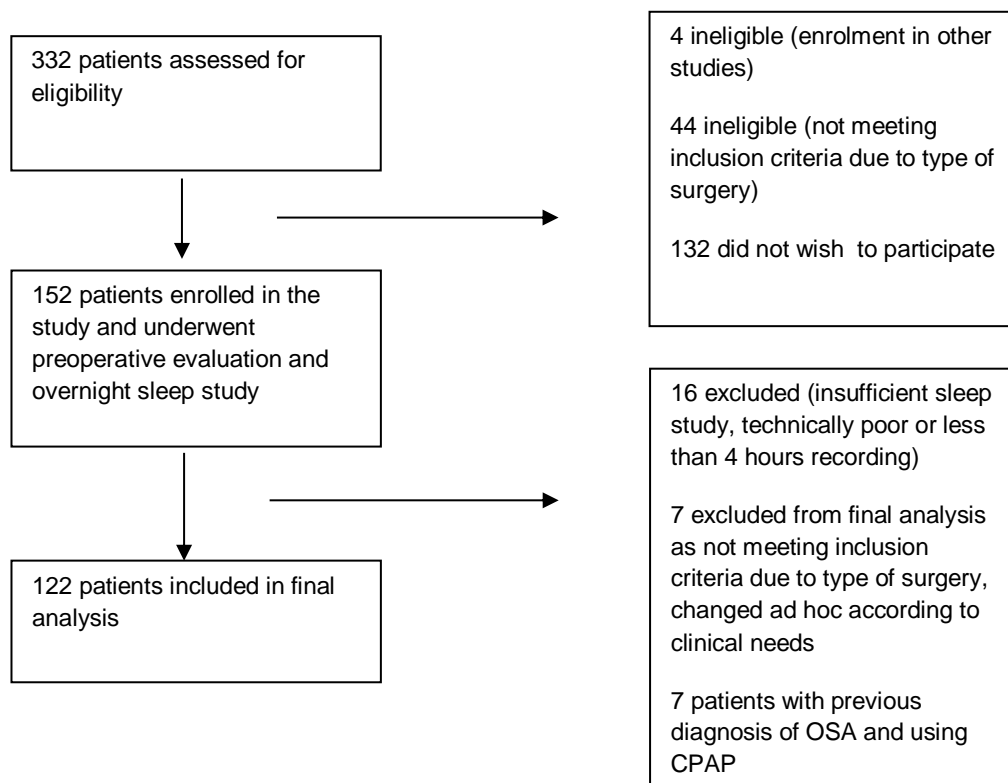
332 patients assessed for eligibility

4 ineligible (enrolment in other studies)

44 ineligible (not meeting inclusion criteria due to type of surgery)

132 did not wish to participate

152 patients enrolled in the study and underwent preoperative evaluation and overnight sleep study

16 excluded (insufficient sleep study, technically poor or less than 4 hours recording)

7 excluded from final analysis as not meeting inclusion criteria due to type of surgery, changed ad hoc according to clinical needs

7 patients with previous diagnosis of OSA and using CPAP

122 patients included in final analysis